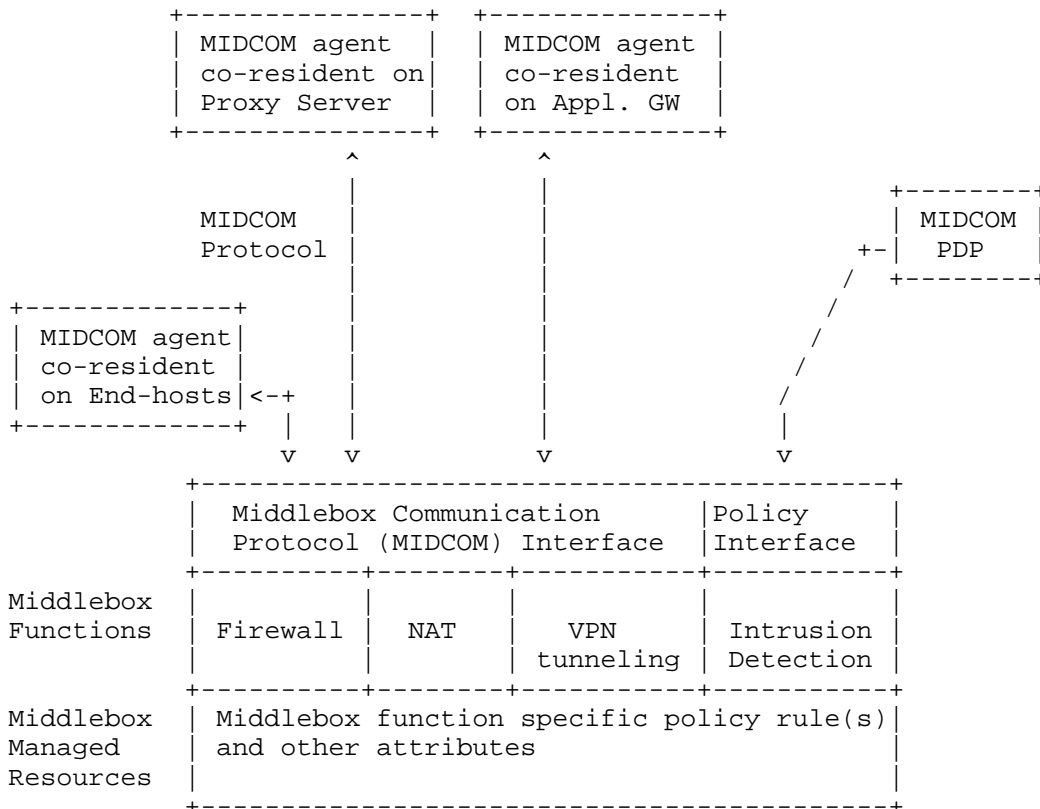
MIDCOM agent co-resident on Proxy Server

MIDCOM agent co-resident on Appl. GW

MIDCOM PDP

MIDCOM Protocol

MIDCOM agent co-resident on End-hosts

| Middlebox Communication Protocol (MIDCOM) Interface | | | | Policy Interface |
|---|---|---|---|---|

| | | | | |
|---|---|---|---|---|
| Middlebox Functions | Firewall | NAT | VPN tunneling | Intrusion Detection |
| Middlebox Managed Resources | Middlebox function specific policy rule(s) and other attributes | | | |